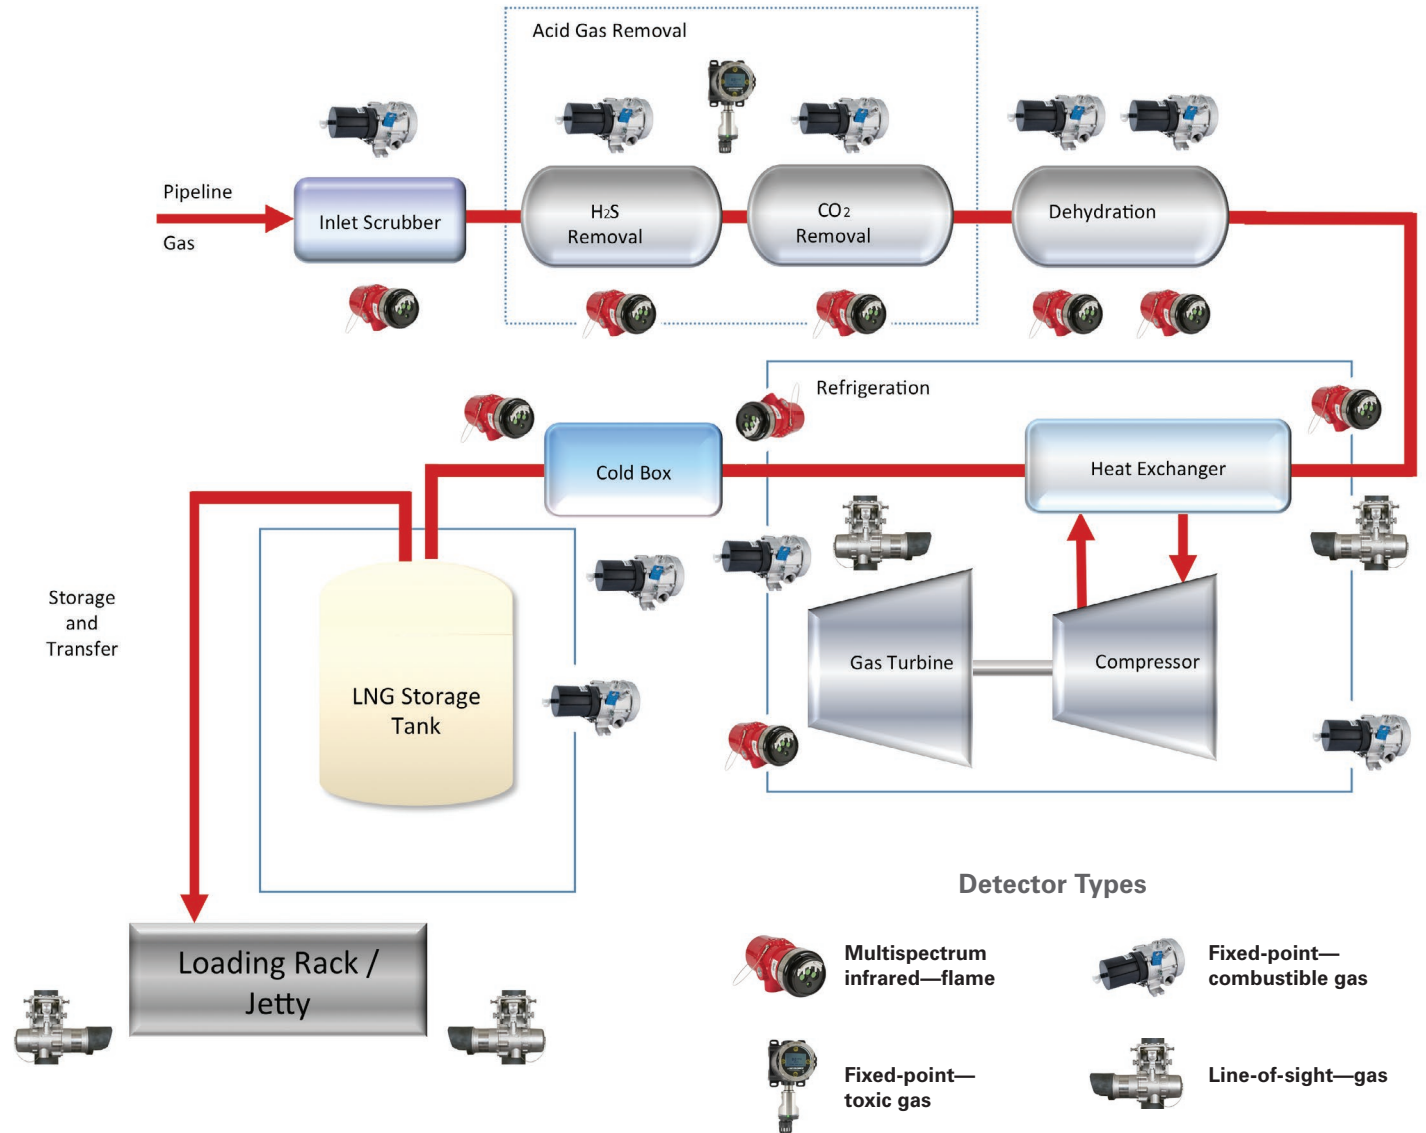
Acid Gas Removal

Pipeline
Gas

Inlet Scrubber

$H_2S$
Removal

$CO_2$
Removal

Dehydration

Refrigeration

Cold Box

Heat Exchanger

Storage
and
Transfer

LNG Storage
Tank

Gas Turbine

Compressor

Loading Rack /
Jetty

Detector Types

Multispectrum
infrared—flame

Fixed-point—
combustible gas

Fixed-point—
toxic gas

Line-of-sight—gas